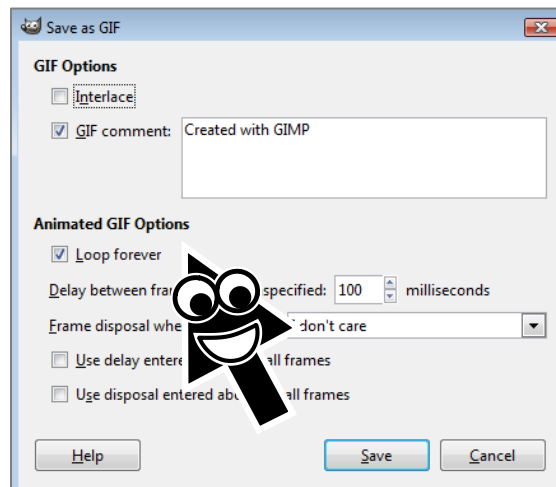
Save as GIF

GIF Options

Interlace

GIF comment: Created with GIMP

Animated GIF Options

Loop forever

Delay between fra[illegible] specified: 100 milliseconds

Frame disposal whe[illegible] don't care

Use delay entere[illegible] all frames

Use disposal entered ab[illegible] all frames

Help

Save

Cancel